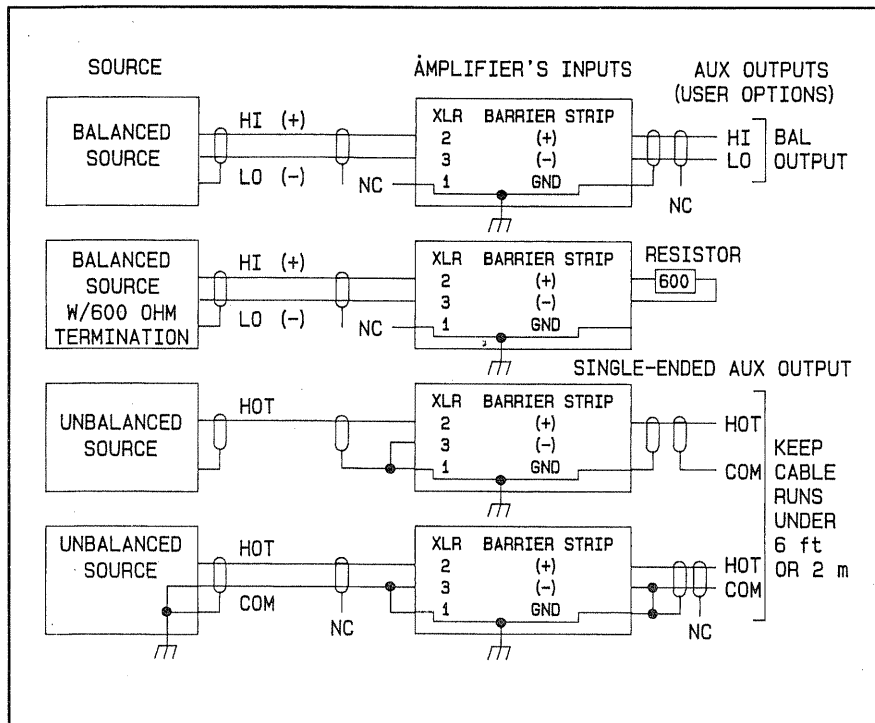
SOURCE

ÅMPLIFIER'S INPUTS

AUX OUTPUTS
(USER OPTIONS)

BALANCED SOURCE

HI (+)

LO (-)

NC

XLR BARRIER STRIP
2 (+)
3 (-)
1 GND

HI
LO

BAL OUTPUT

NC

BALANCED SOURCE W/600 OHM TERMINATION

HI (+)

LO (-)

NC

XLR BARRIER STRIP
2 (+)
3 (-)
1 GND

RESISTOR
600

SINGLE-ENDED AUX OUTPUT

UNBALANCED SOURCE

HOT

XLR BARRIER STRIP
2 (+)
3 (-)
1 GND

HOT

COM

KEEP CABLE RUNS UNDER 6 ft OR 2 m

UNBALANCED SOURCE

HOT

COM

NC

XLR BARRIER STRIP
2 (+)
3 (-)
1 GND

HOT
COM

NC